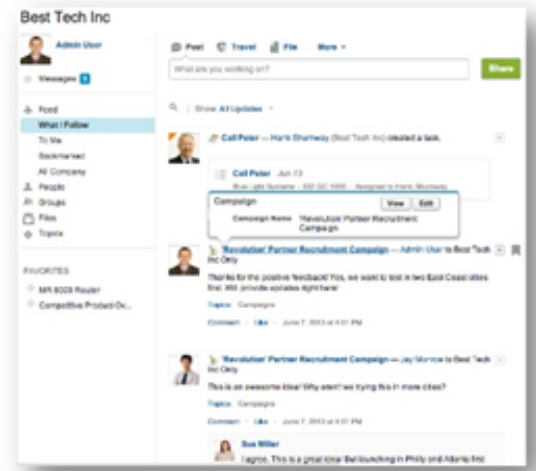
Best Tech Inc

Admin User

Messages 5

Feed
What I Follow
To Me
Bookmarked
All Company
People
Groups
Files
Topics

FAVORITES
MR 8000 Router
Competitive Product Dr...

Post Travel File More

What are you working on?

Share

Show All Updates

Call Peter — Hank Shumway (Best Tech Inc) created a task.

Call Peter Jun 13
Blue Light Systems · 332 QC 1000 · Assigned to Hank Shumway

Campaign View Edit
Campaign Name 'Revolution' Partner Recruitment Campaign

'Revolution' Partner Recruitment Campaign — Admin User to Best Tech Inc Only

Thanks for the positive feedback! Yes, we want to test in two East Coast cities first. Will provide updates right here!

Topics Campaigns

Comment · Like · June 7, 2013 at 4:01 PM

'Revolution' Partner Recruitment Campaign — Jay Monroe to Best Tech Inc Only

This is an awesome idea! Why aren't we trying this in more cities?

Topics Campaigns

Comment · Like · June 7, 2013 at 4:01 PM

Sue Miller
I agree. This is a great idea! But launching in Philly and Atlanta first